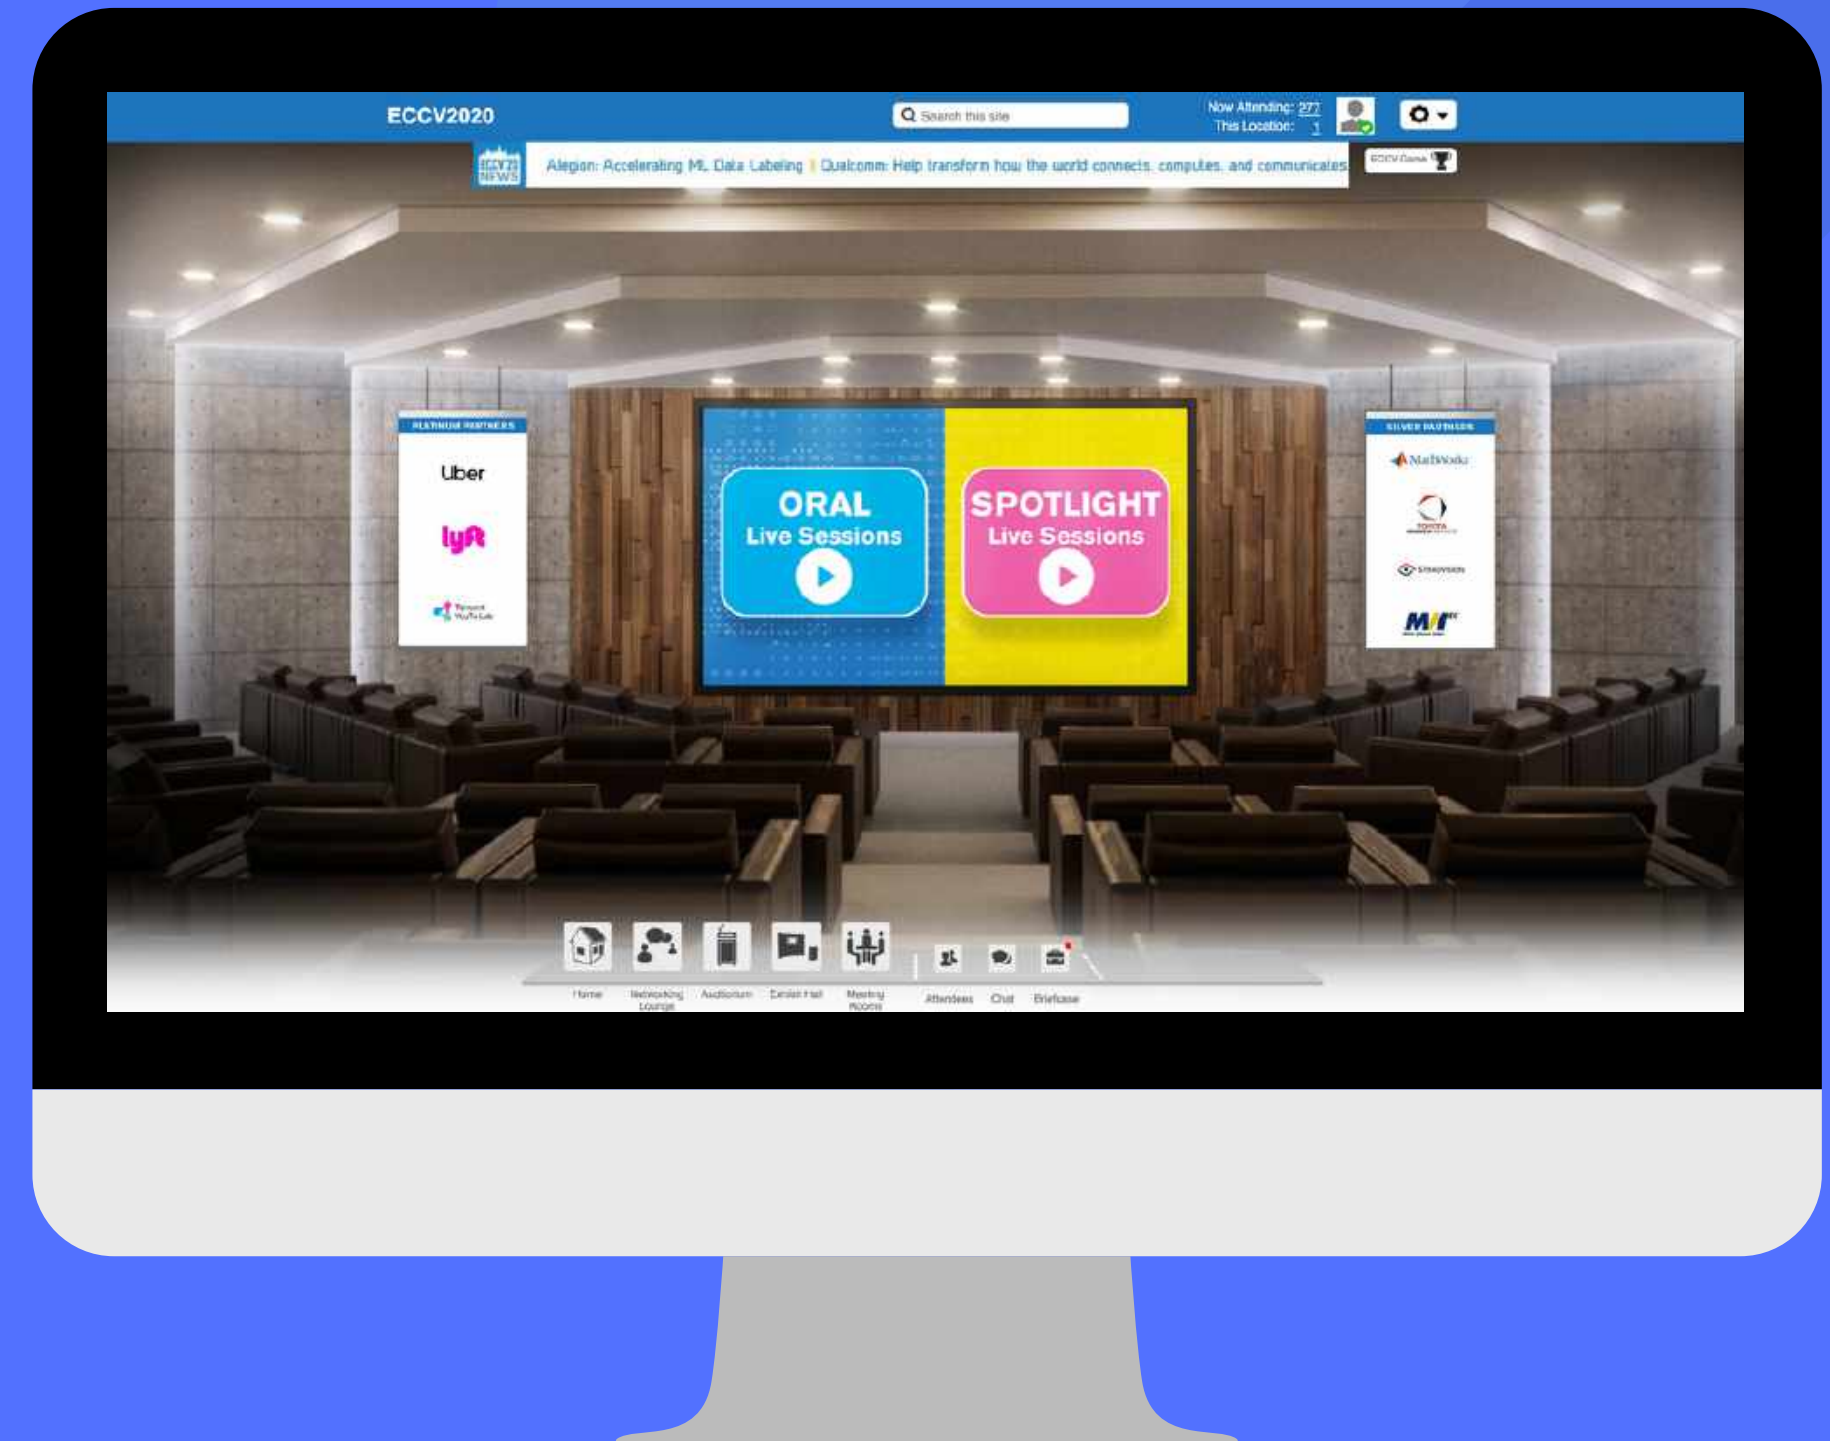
ECCV2020

Search this site

Now Attending: 277
This Location: 1

ECCV'20 NEWS

Alegion: Accelerating ML Data Labeling | Qualcomm: Help transform how the world connects, computes, and communicates

ECCV Game

PLATINUM PARTNERS

Uber

lyft

Tencent YouTu Lab

ORAL Live Sessions

SPOTLIGHT Live Sessions

SILVER PARTNERS

MathWorks

TOYOTA

SenseTime

MVI

Home

Networking Lounge

Auditorium

Exhibit Hall

Meeting Rooms

Attendees

Chat

Briefcase